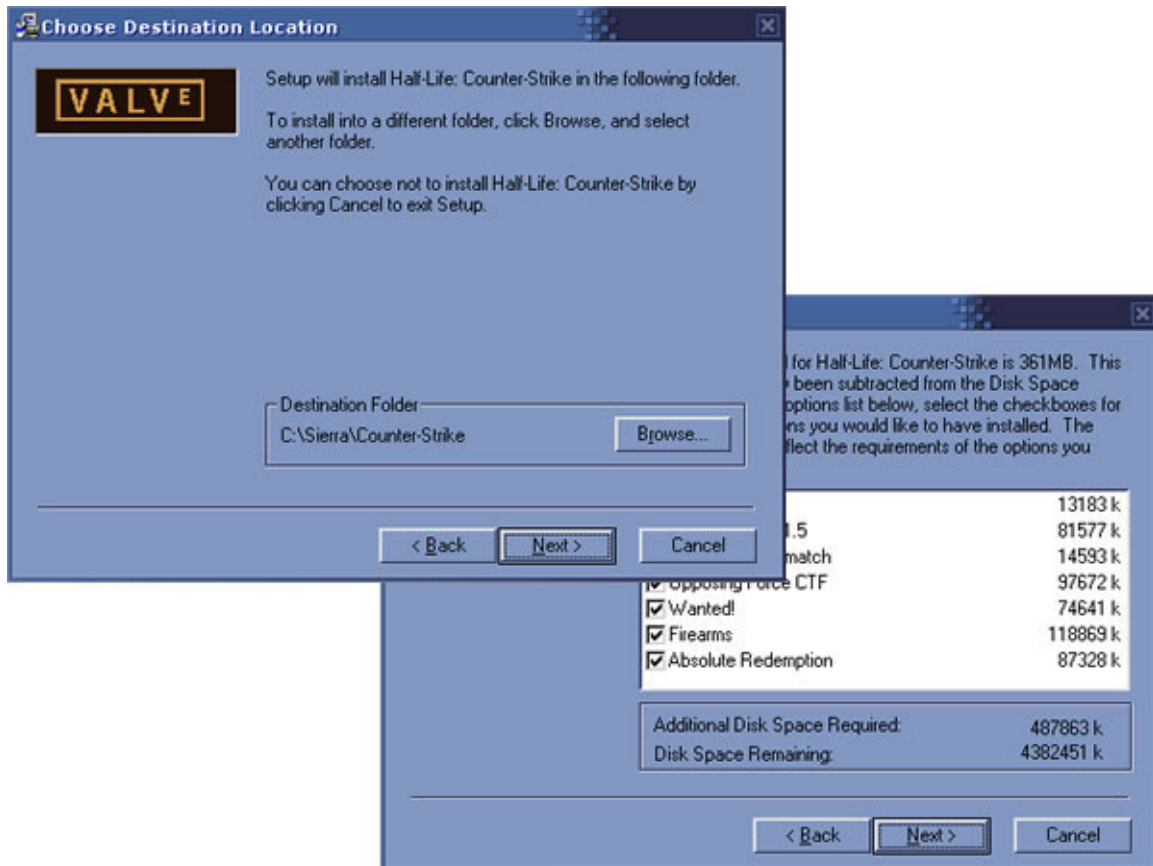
Choose Destination Location

VALVE

Setup will install Half-Life: Counter-Strike in the following folder.

To install into a different folder, click Browse, and select another folder.

You can choose not to install Half-Life: Counter-Strike by clicking Cancel to exit Setup.

Destination Folder
C:\Sierra\Counter-Strike
Browse...

< Back
Next >
Cancel

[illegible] for Half-Life: Counter-Strike is 361MB. This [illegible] been subtracted from the Disk Space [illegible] options list below, select the checkboxes for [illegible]ns you would like to have installed. The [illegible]flect the requirements of the options you

| | |
|---|---|
| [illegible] | 13183 k |
| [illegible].5 | 81577 k |
| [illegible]match | 14593 k |
| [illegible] Force CTF | 97672 k |
| Wanted! | 74641 k |
| Firearms | 118869 k |
| Absolute Redemption | 87328 k |

Additional Disk Space Required: 487863 k
Disk Space Remaining: 4382451 k

< Back
Next >
Cancel